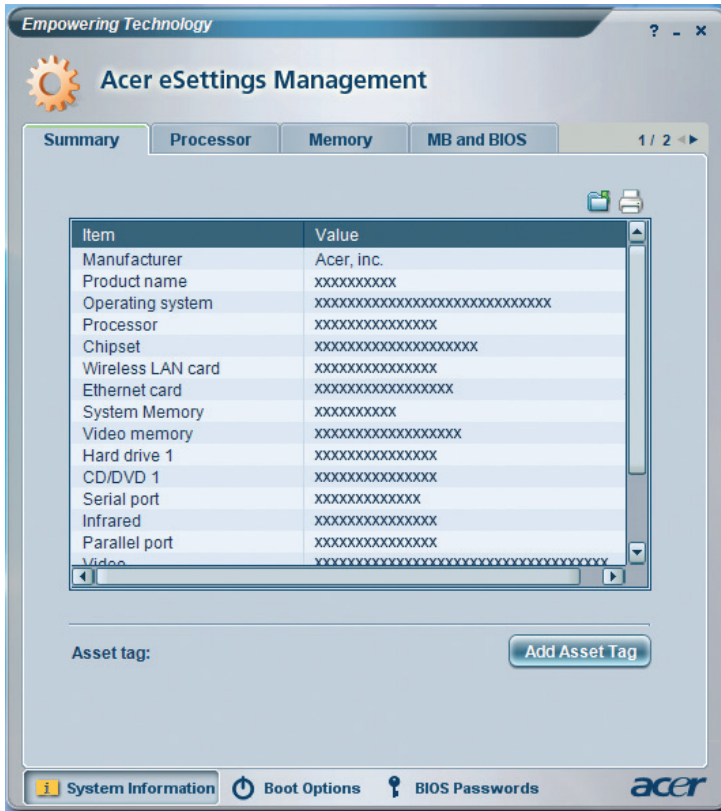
Empowering Technology

? _ x

Acer eSettings Management

Summary | Processor | Memory | MB and BIOS | 1 / 2

| Item | Value |
|---|---|
| Manufacturer | Acer, inc. |
| Product name | xxxxxxxxxx |
| Operating system | xxxxxxxxxxxxxxxxxxxxxxxxxxxxxx |
| Processor | xxxxxxxxxxxxxxx |
| Chipset | xxxxxxxxxxxxxxxxxxxx |
| Wireless LAN card | xxxxxxxxxxxxxxx |
| Ethernet card | xxxxxxxxxxxxxxxxx |
| System Memory | xxxxxxxxxx |
| Video memory | xxxxxxxxxxxxxxxxxx |
| Hard drive 1 | xxxxxxxxxxxxxxx |
| CD/DVD 1 | xxxxxxxxxxxxxxx |
| Serial port | xxxxxxxxxxxxx |
| Infrared | xxxxxxxxxxxxxxx |
| Parallel port | xxxxxxxxxxxxxxx |
| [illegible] | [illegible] |

Asset tag:

Add Asset Tag

System Information | Boot Options | BIOS Passwords

acer